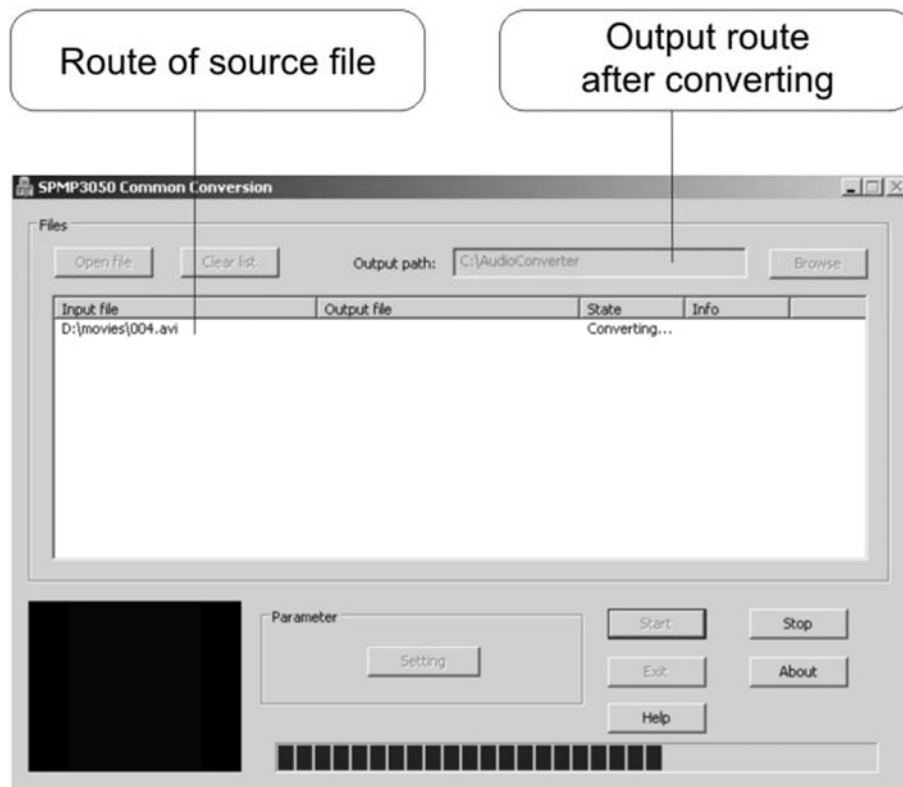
Route of source file

Output route after converting

SPMP3050 Common Conversion

Files

Open file

Clear list

Output path: C:\AudioConverter

Browse

| Input file | Output file | State | Info |
|---|---|---|---|
| D:\movies\004.avi | | Converting... | |

Parameter

Setting

Start

Stop

Exit

About

Help